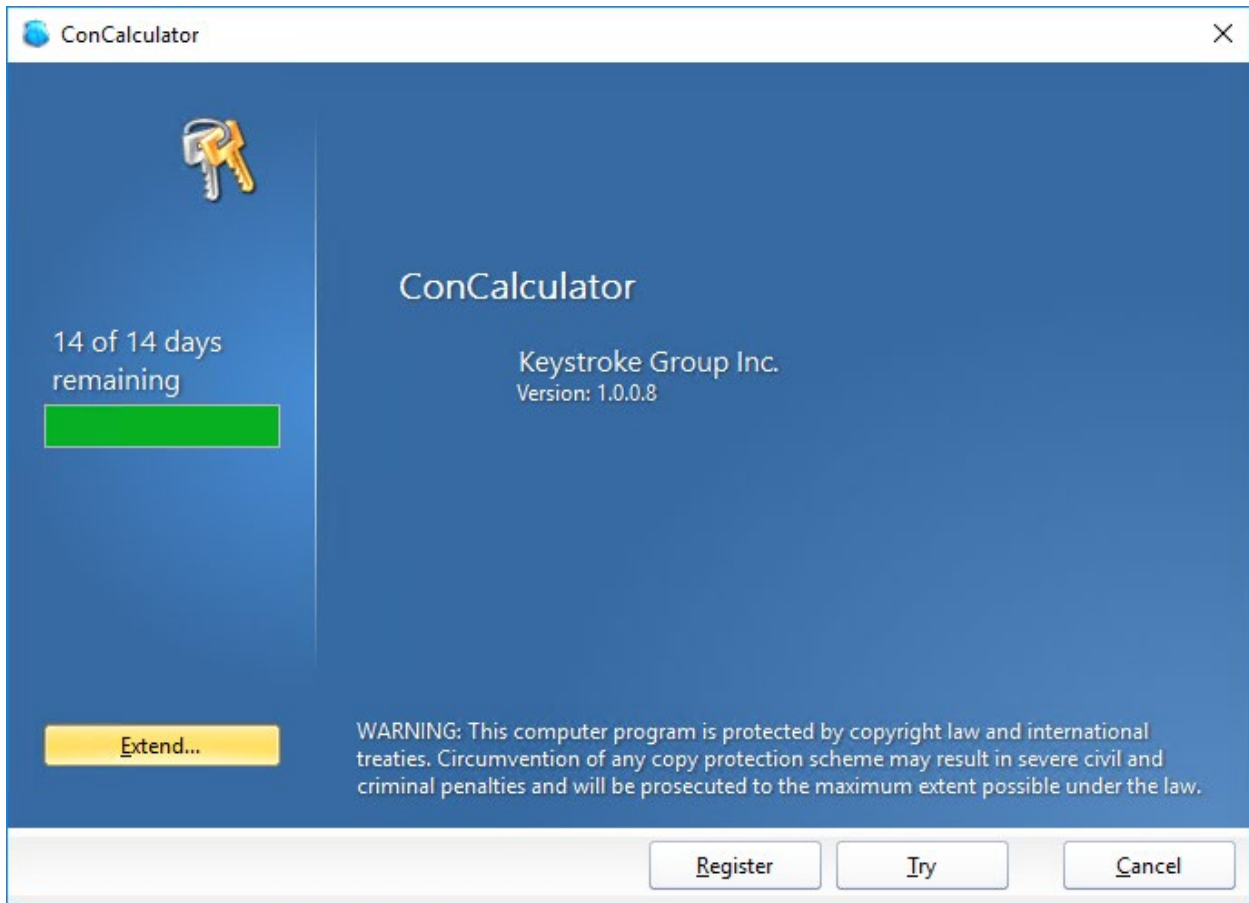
ConCalculator

14 of 14 days remaining

ConCalculator

Keystroke Group Inc.
Version: 1.0.0.8

Extend...

WARNING: This computer program is protected by copyright law and international treaties. Circumvention of any copy protection scheme may result in severe civil and criminal penalties and will be prosecuted to the maximum extent possible under the law.

Register

Try

Cancel